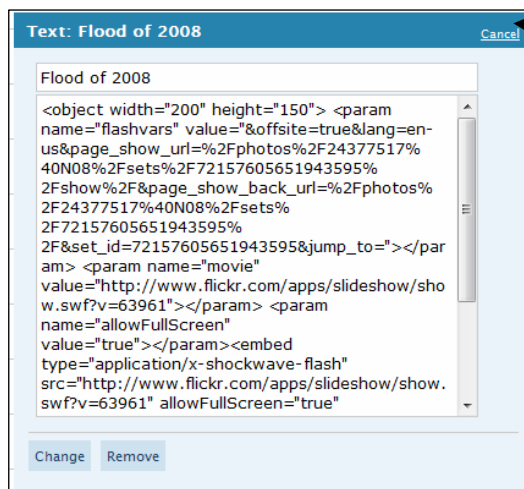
Text: Flood of 2008

Cancel

Flood of 2008

<object width="200" height="150"> <param name="flashvars" value="&offsite=true&lang=en-us&page_show_url=%2Fphotos%2F24377517%40N08%2Fsets%2F72157605651943595%2Fshow%2F&page_show_back_url=%2Fphotos%2F24377517%40N08%2Fsets%2F72157605651943595%2F&set_id=72157605651943595&jump_to="></param> <param name="movie" value="http://www.flickr.com/apps/slideshow/show.swf?v=63961"></param> <param name="allowFullScreen" value="true"></param><embed type="application/x-shockwave-flash" src="http://www.flickr.com/apps/slideshow/show.swf?v=63961" allowFullScreen="true"

Change Remove